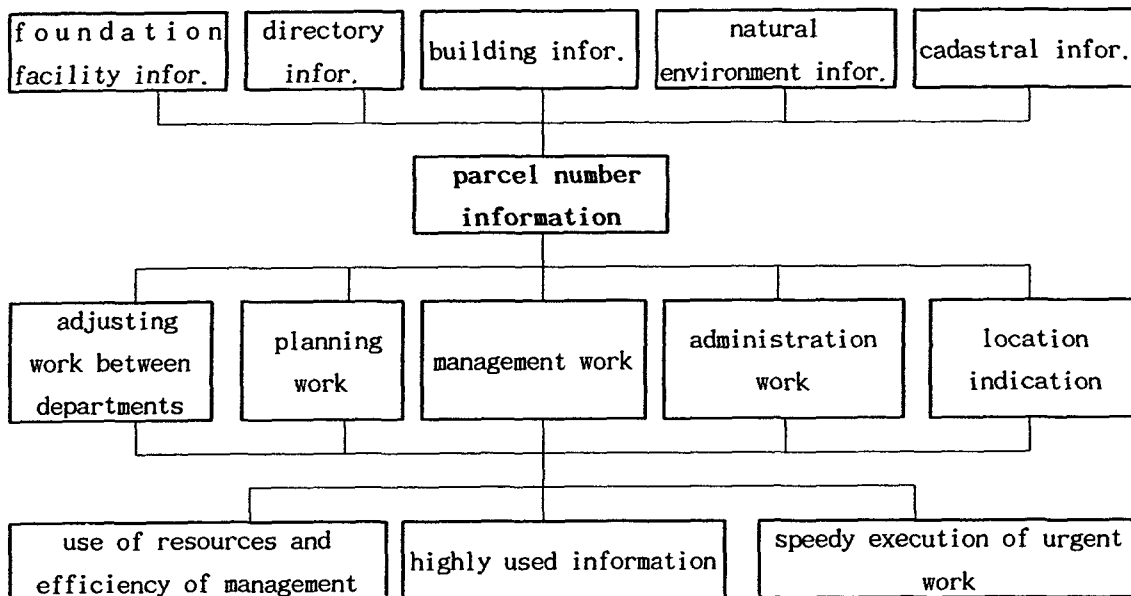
foundation facility infor.

directory infor.

building infor.

natural environment infor.

cadastral infor.

parcel number information

adjusting work between departments

planning work

management work

administration work

location indication

use of resources and efficiency of management

highly used information

speedy execution of urgent work